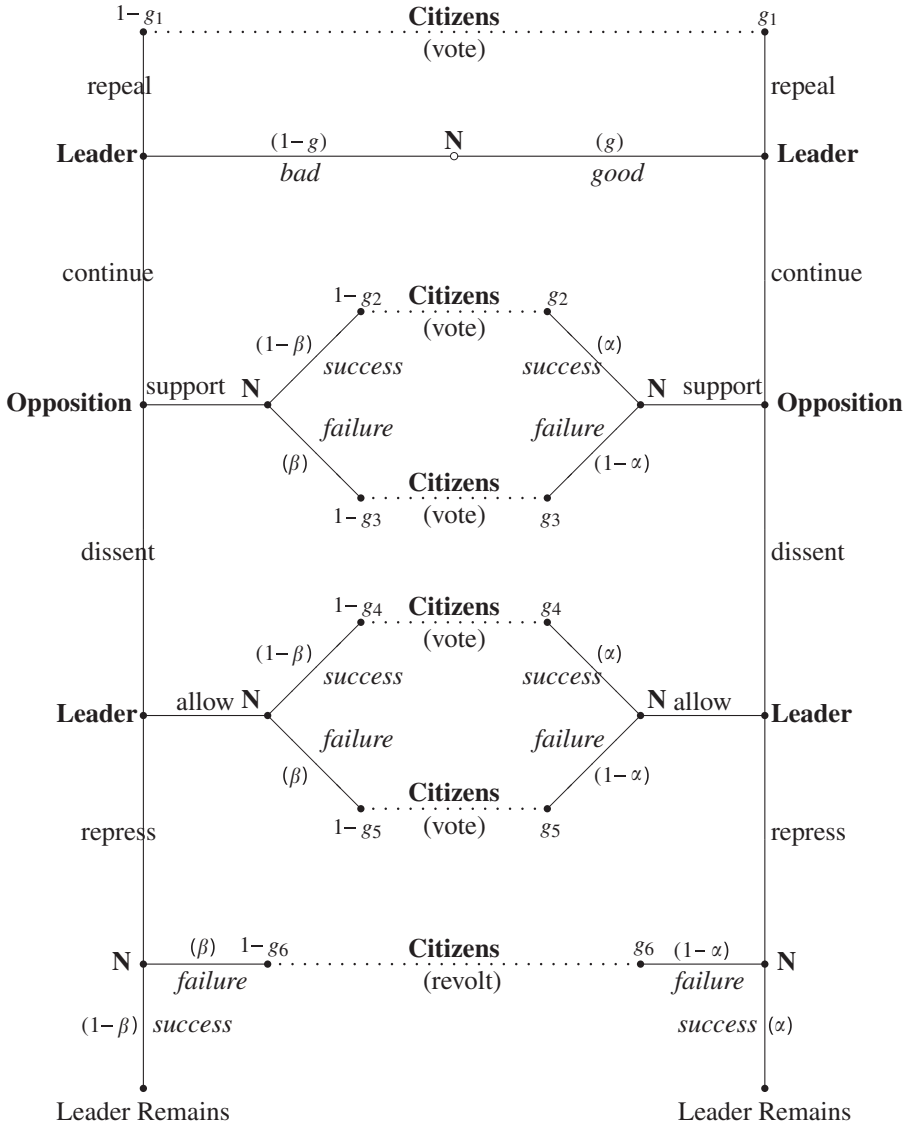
$1-g_1$ **Citizens** $g_1$
(vote)

repeal

repeal

**Leader** $(1-g)$ *bad* **N** $(g)$ *good* **Leader**

continue

continue

$1-g_2$ **Citizens** $g_2$
(vote)

$(1-\beta)$ *success*

*success* $(\alpha)$

**Opposition** support **N**

*failure*

*failure*

**N** support **Opposition**

$(\beta)$

$(1-\alpha)$

**Citizens**
$1-g_3$ (vote) $g_3$

dissent

dissent

$1-g_4$ **Citizens** $g_4$
(vote)

$(1-\beta)$ *success*

*success* $(\alpha)$

**Leader** allow **N**

*failure*

*failure*

**N** allow **Leader**

$(\beta)$

$(1-\alpha)$

**Citizens**
$1-g_5$ (vote) $g_5$

repress

repress

**N** $(\beta)$ *failure* $1-g_6$ **Citizens** (revolt) $g_6$ $(1-\alpha)$ *failure* **N**

$(1-\beta)$ *success*

*success* $(\alpha)$

Leader Remains

Leader Remains